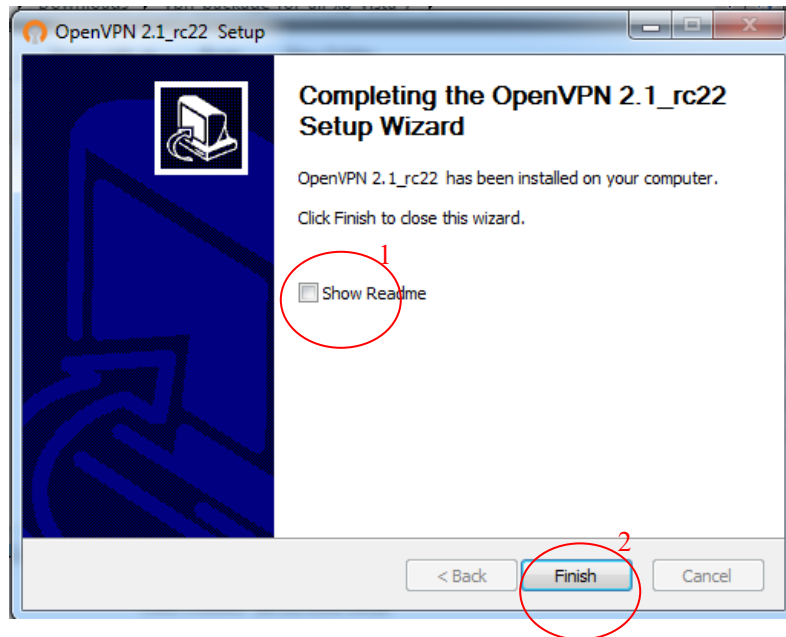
OpenVPN 2.1_rc22 Setup

Completing the OpenVPN 2.1_rc22 Setup Wizard

OpenVPN 2.1_rc22 has been installed on your computer.

Click Finish to close this wizard.

1

Show Readme

2

< Back

Finish

Cancel